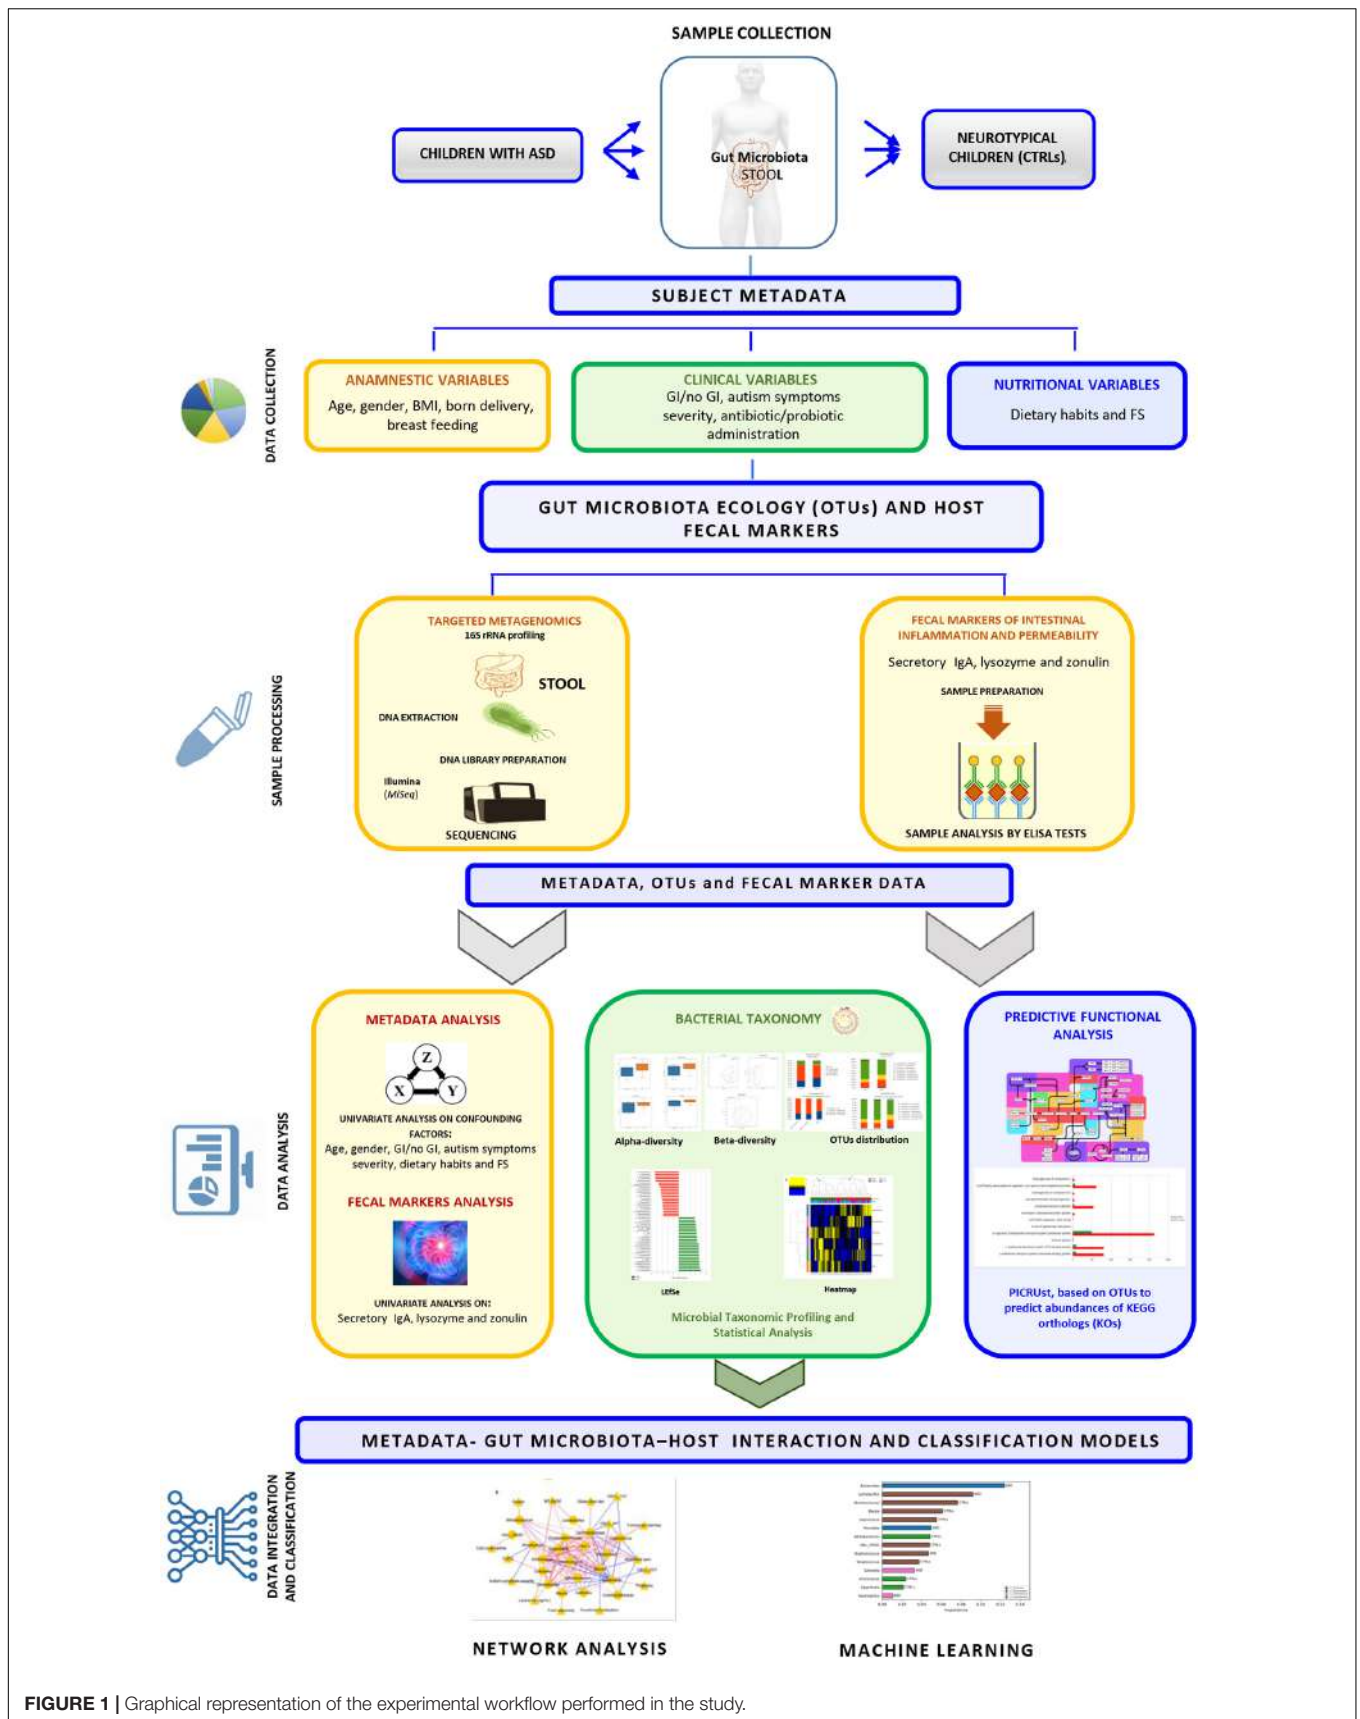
SAMPLE COLLECTION

CHILDREN WITH ASD

Gut Microbiota
STOOL

NEUROTYPICAL CHILDREN (CTRLs)

SUBJECT METADATA

DATA COLLECTION

ANAMNESTIC VARIABLES
Age, gender, BMI, born delivery, breast feeding

CLINICAL VARIABLES
GI/no GI, autism symptoms severity, antibiotic/probiotic administration

NUTRITIONAL VARIABLES
Dietary habits and FS

GUT MICROBIOTA ECOLOGY (OTUs) AND HOST FECAL MARKERS

SAMPLE PROCESSING

TARGETED METAGENOMICS
16S rRNA profiling
STOOL
DNA EXTRACTION
DNA LIBRARY PREPARATION
Illumina (MiSeq)
SEQUENCING

FECAL MARKERS OF INTESTINAL INFLAMMATION AND PERMEABILITY
Secretory IgA, lysozyme and zonulin
SAMPLE PREPARATION
SAMPLE ANALYSIS BY ELISA TESTS

METADATA, OTUs and FECAL MARKER DATA

DATA ANALYSIS

METADATA ANALYSIS
Z
X Y
UNIVARIATE ANALYSIS ON CONFOUNDING FACTORS:
Age, gender, GI/no GI, autism symptoms severity, dietary habits and FS

FECAL MARKERS ANALYSIS
UNIVARIATE ANALYSIS ON:
Secretory IgA, lysozyme and zonulin

BACTERIAL TAXONOMY
Alpha-diversity
Beta-diversity
OTUs distribution
LEfSe
Heatmap
Microbial Taxonomic Profiling and Statistical Analysis

PREDICTIVE FUNCTIONAL ANALYSIS
PICRUst, based on OTUs to predict abundances of KEGG orthologs (KOs)

METADATA- GUT MICROBIOTA–HOST INTERACTION AND CLASSIFICATION MODELS

DATA INTEGRATION AND CLASSIFICATION

NETWORK ANALYSIS

MACHINE LEARNING

FIGURE 1 | Graphical representation of the experimental workflow performed in the study.